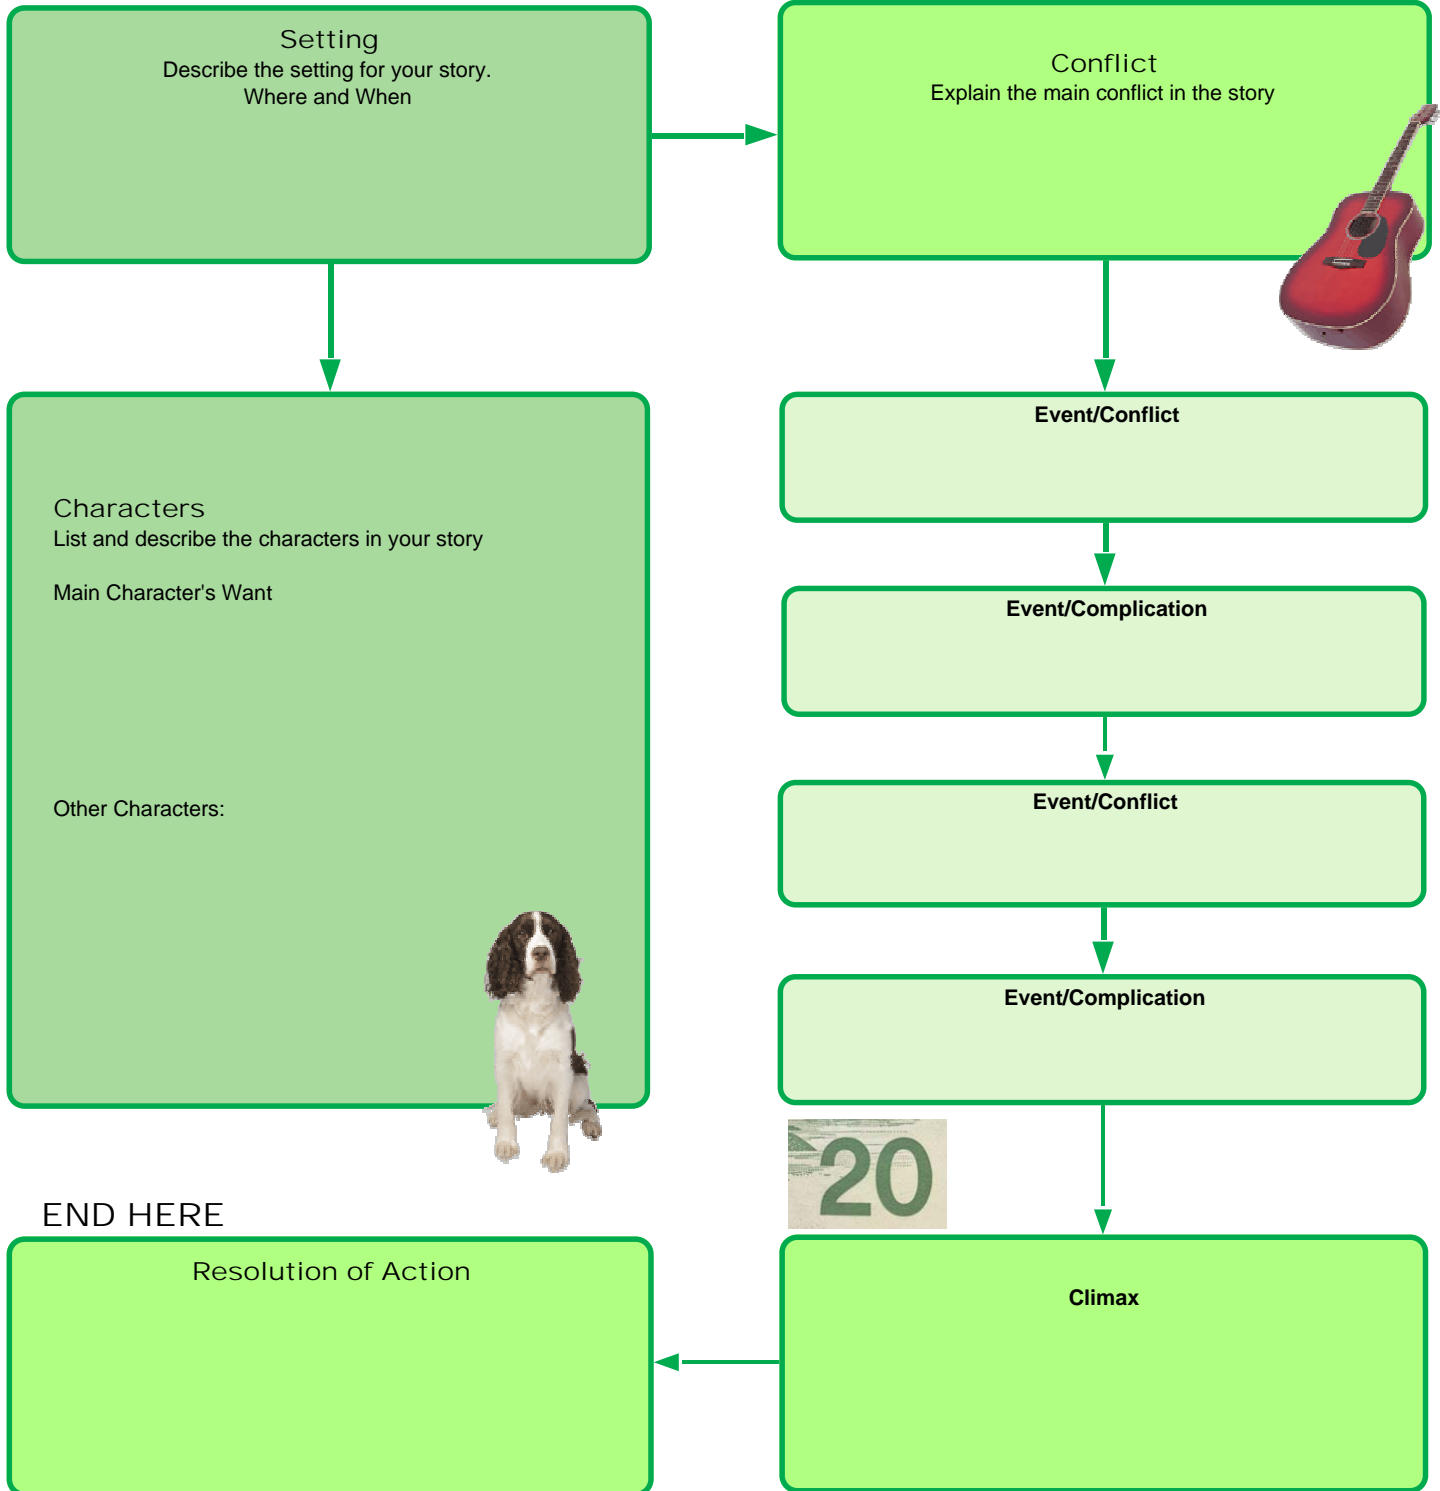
Setting
Describe the setting for your story.
Where and When

Conflict
Explain the main conflict in the story

Characters
List and describe the characters in your story

Main Character's Want

Other Characters:

Event/Conflict

Event/Complication

Event/Conflict

Event/Complication

20

END HERE

Resolution of Action

Climax